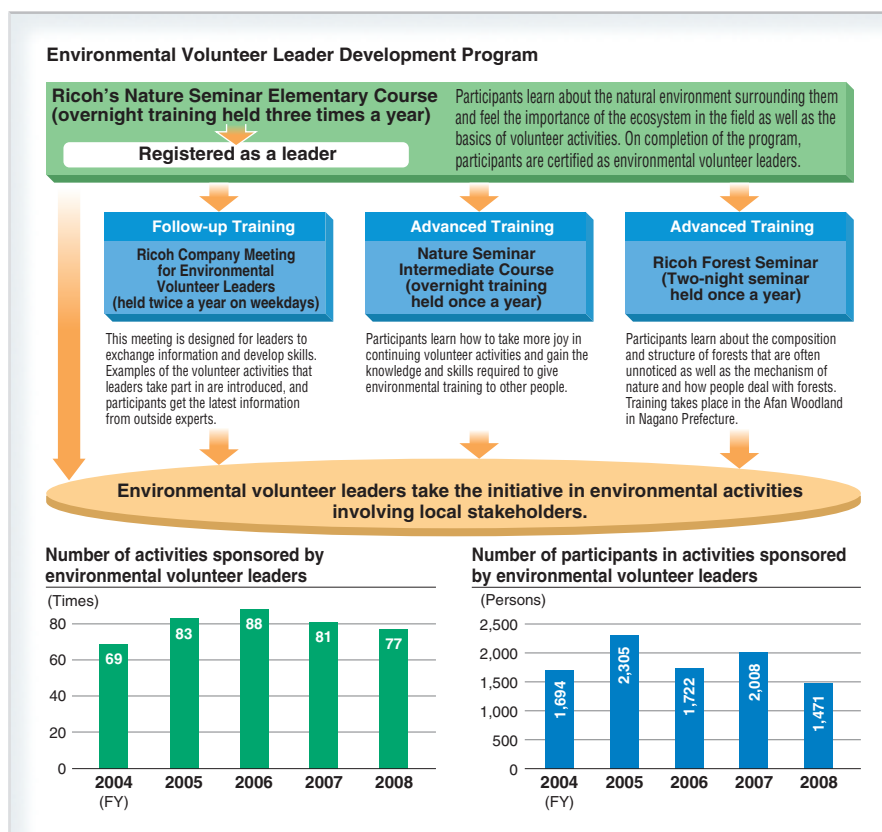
Environmental Volunteer Leader Development Program

Ricoh's Nature Seminar Elementary Course (overnight training held three times a year)

Registered as a leader

Participants learn about the natural environment surrounding them and feel the importance of the ecosystem in the field as well as the basics of volunteer activities. On completion of the program, participants are certified as environmental volunteer leaders.

Follow-up Training

Ricoh Company Meeting for Environmental Volunteer Leaders (held twice a year on weekdays)

This meeting is designed for leaders to exchange information and develop skills. Examples of the volunteer activities that leaders take part in are introduced, and participants get the latest information from outside experts.

Advanced Training

Nature Seminar Intermediate Course (overnight training held once a year)

Participants learn how to take more joy in continuing volunteer activities and gain the knowledge and skills required to give environmental training to other people.

Advanced Training

Ricoh Forest Seminar (Two-night seminar held once a year)

Participants learn about the composition and structure of forests that are often unnoticed as well as the mechanism of nature and how people deal with forests. Training takes place in the Afan Woodland in Nagano Prefecture.

Environmental volunteer leaders take the initiative in environmental activities involving local stakeholders.

Number of activities sponsored by environmental volunteer leaders

(Times)
80
60
40
20
0

69
83
88
81
77

2004
2005
2006
2007
2008
(FY)

Number of participants in activities sponsored by environmental volunteer leaders

(Persons)
2,500
2,000
1,500
1,000
500
0

1,694
2,305
1,722
2,008
1,471

2004
2005
2006
2007
2008
(FY)